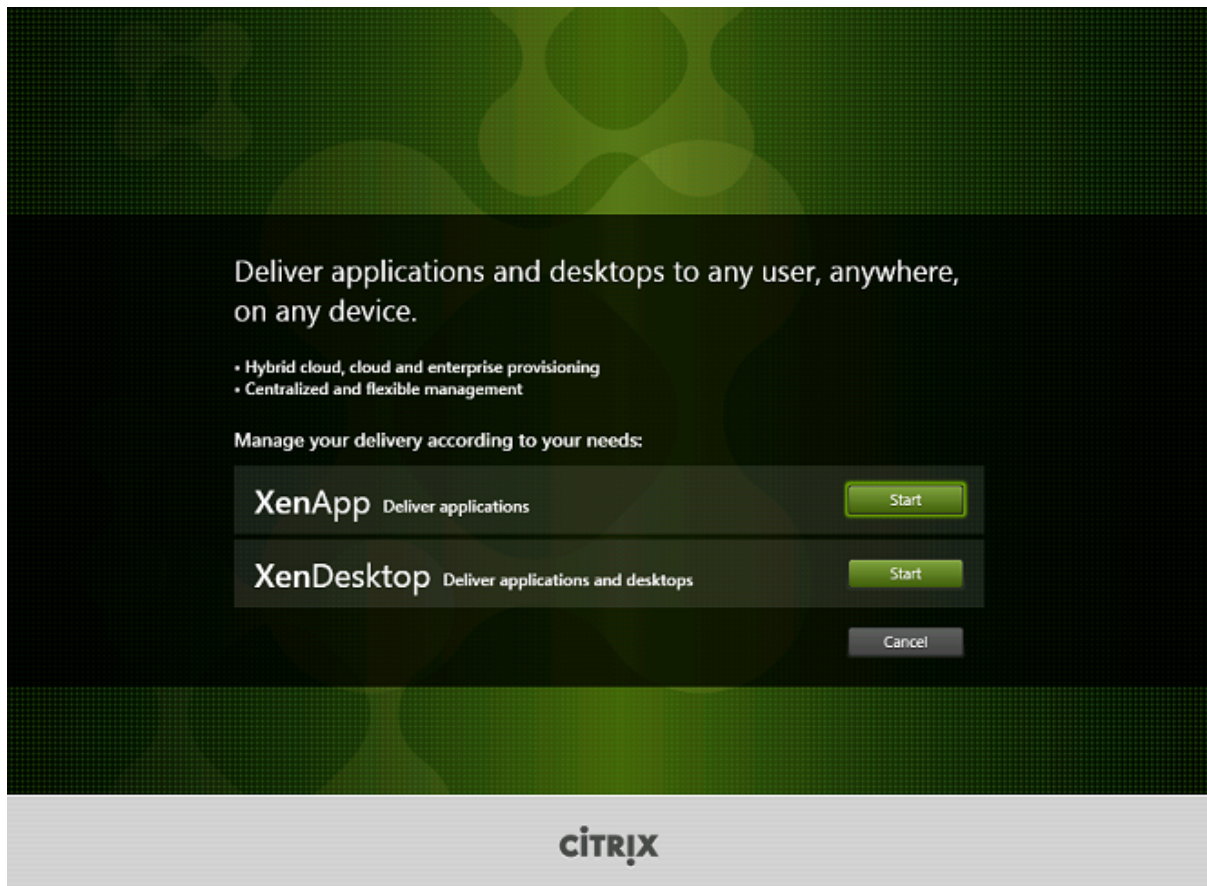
Deliver applications and desktops to any user, anywhere, on any device.

• Hybrid cloud, cloud and enterprise provisioning
• Centralized and flexible management

Manage your delivery according to your needs:

XenApp Deliver applications
Start

XenDesktop Deliver applications and desktops
Start

Cancel

CiTRIX